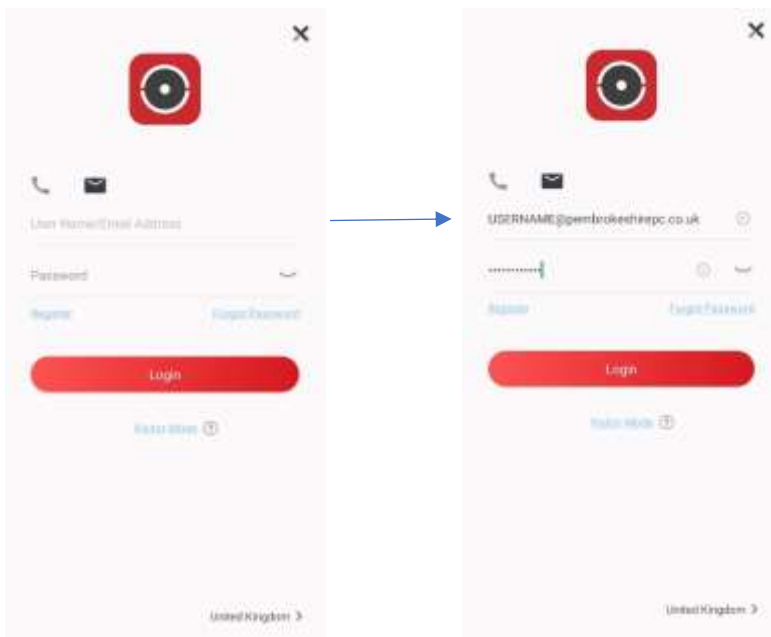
User Name/Email Address

Password

Register

Forgot Password

Login

Visitor Mode

United Kingdom >

USERNAME@pembrokeshirepc.co.uk

············

Register

Forgot Password

Login

Visitor Mode

United Kingdom >